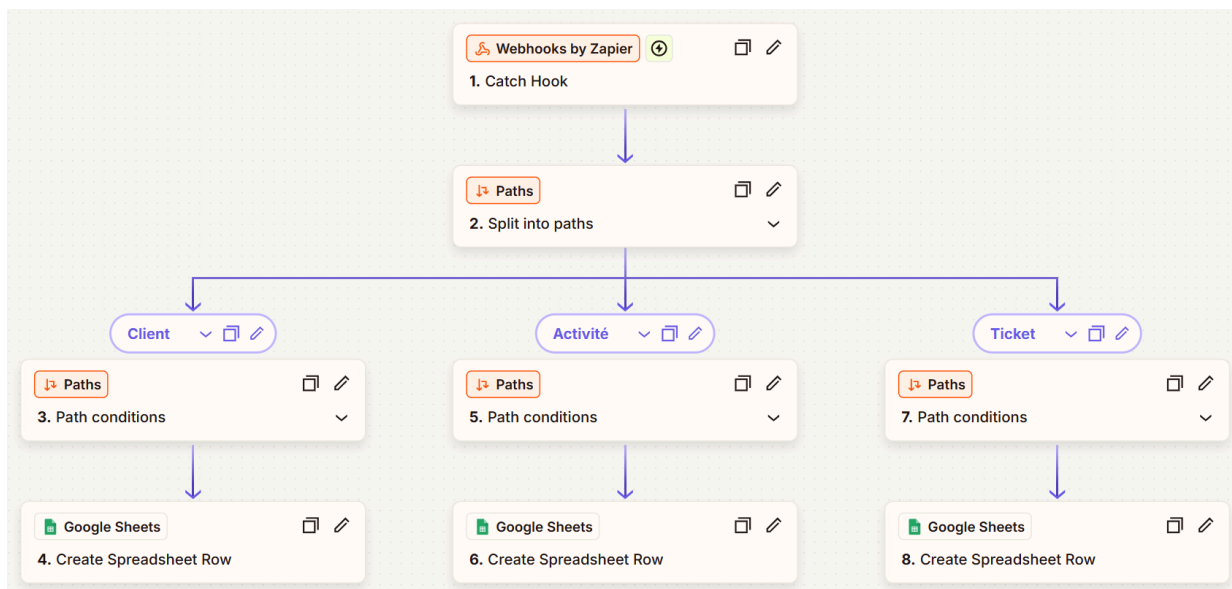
Webhooks by Zapier
1. Catch Hook

Paths
2. Split into paths

Client

Activité

Ticket

Paths
3. Path conditions

Paths
5. Path conditions

Paths
7. Path conditions

Google Sheets
4. Create Spreadsheet Row

Google Sheets
6. Create Spreadsheet Row

Google Sheets
8. Create Spreadsheet Row